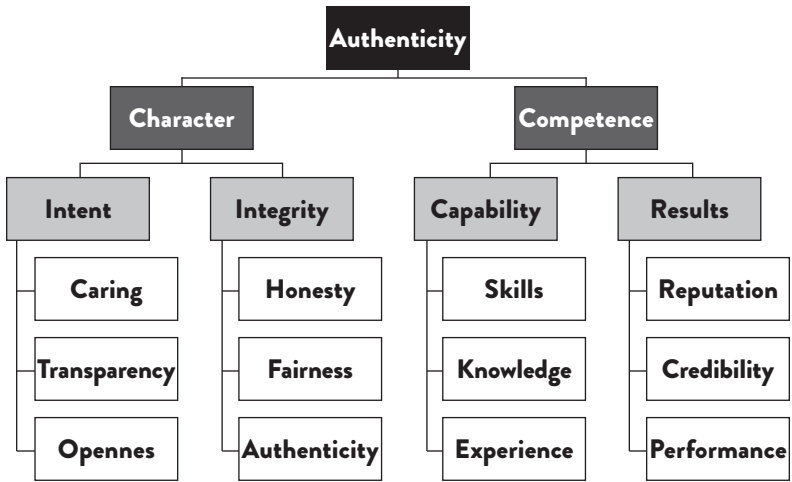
Authenticity

Character

Competence

Intent

Integrity

Capability

Results

Caring

Transparency

Opennes

Honesty

Fairness

Authenticity

Skills

Knowledge

Experience

Reputation

Credibility

Performance